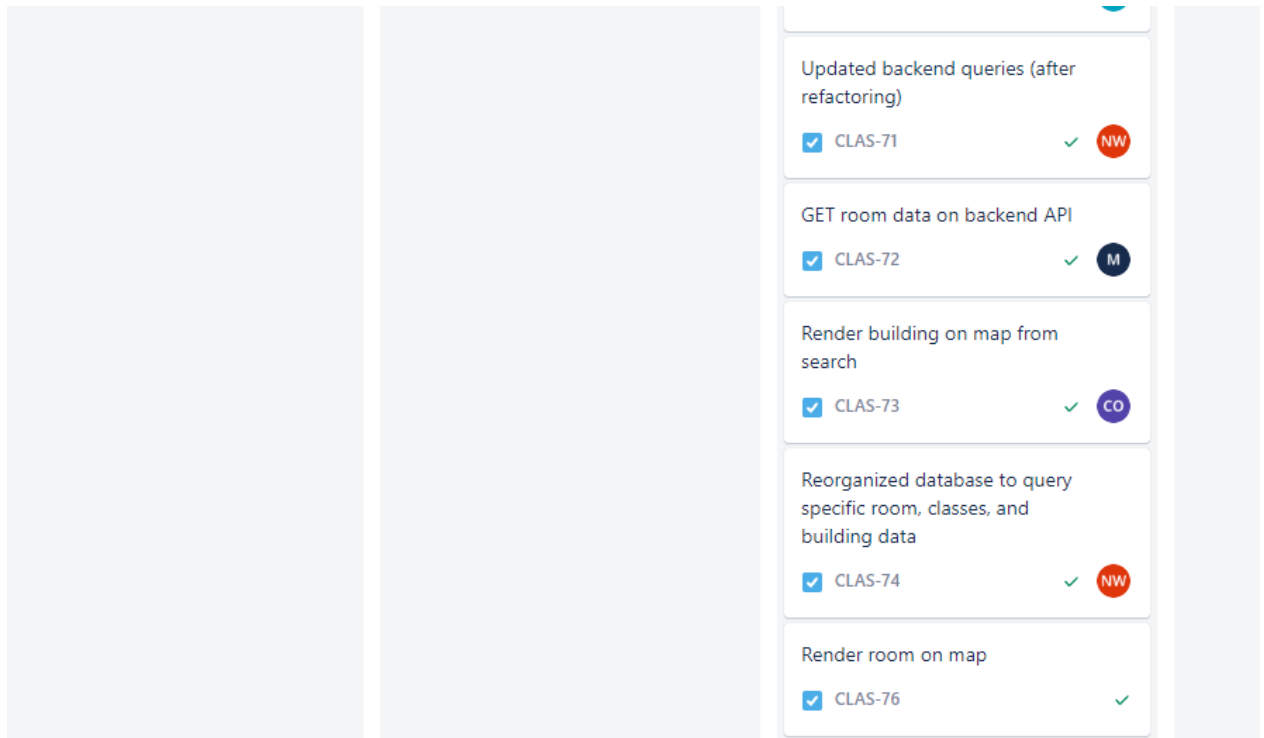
Updated backend queries (after refactoring)

CLAS-71 NW

GET room data on backend API

CLAS-72 M

Render building on map from search

CLAS-73 CO

Reorganized database to query specific room, classes, and building data

CLAS-74 NW

Render room on map

CLAS-76